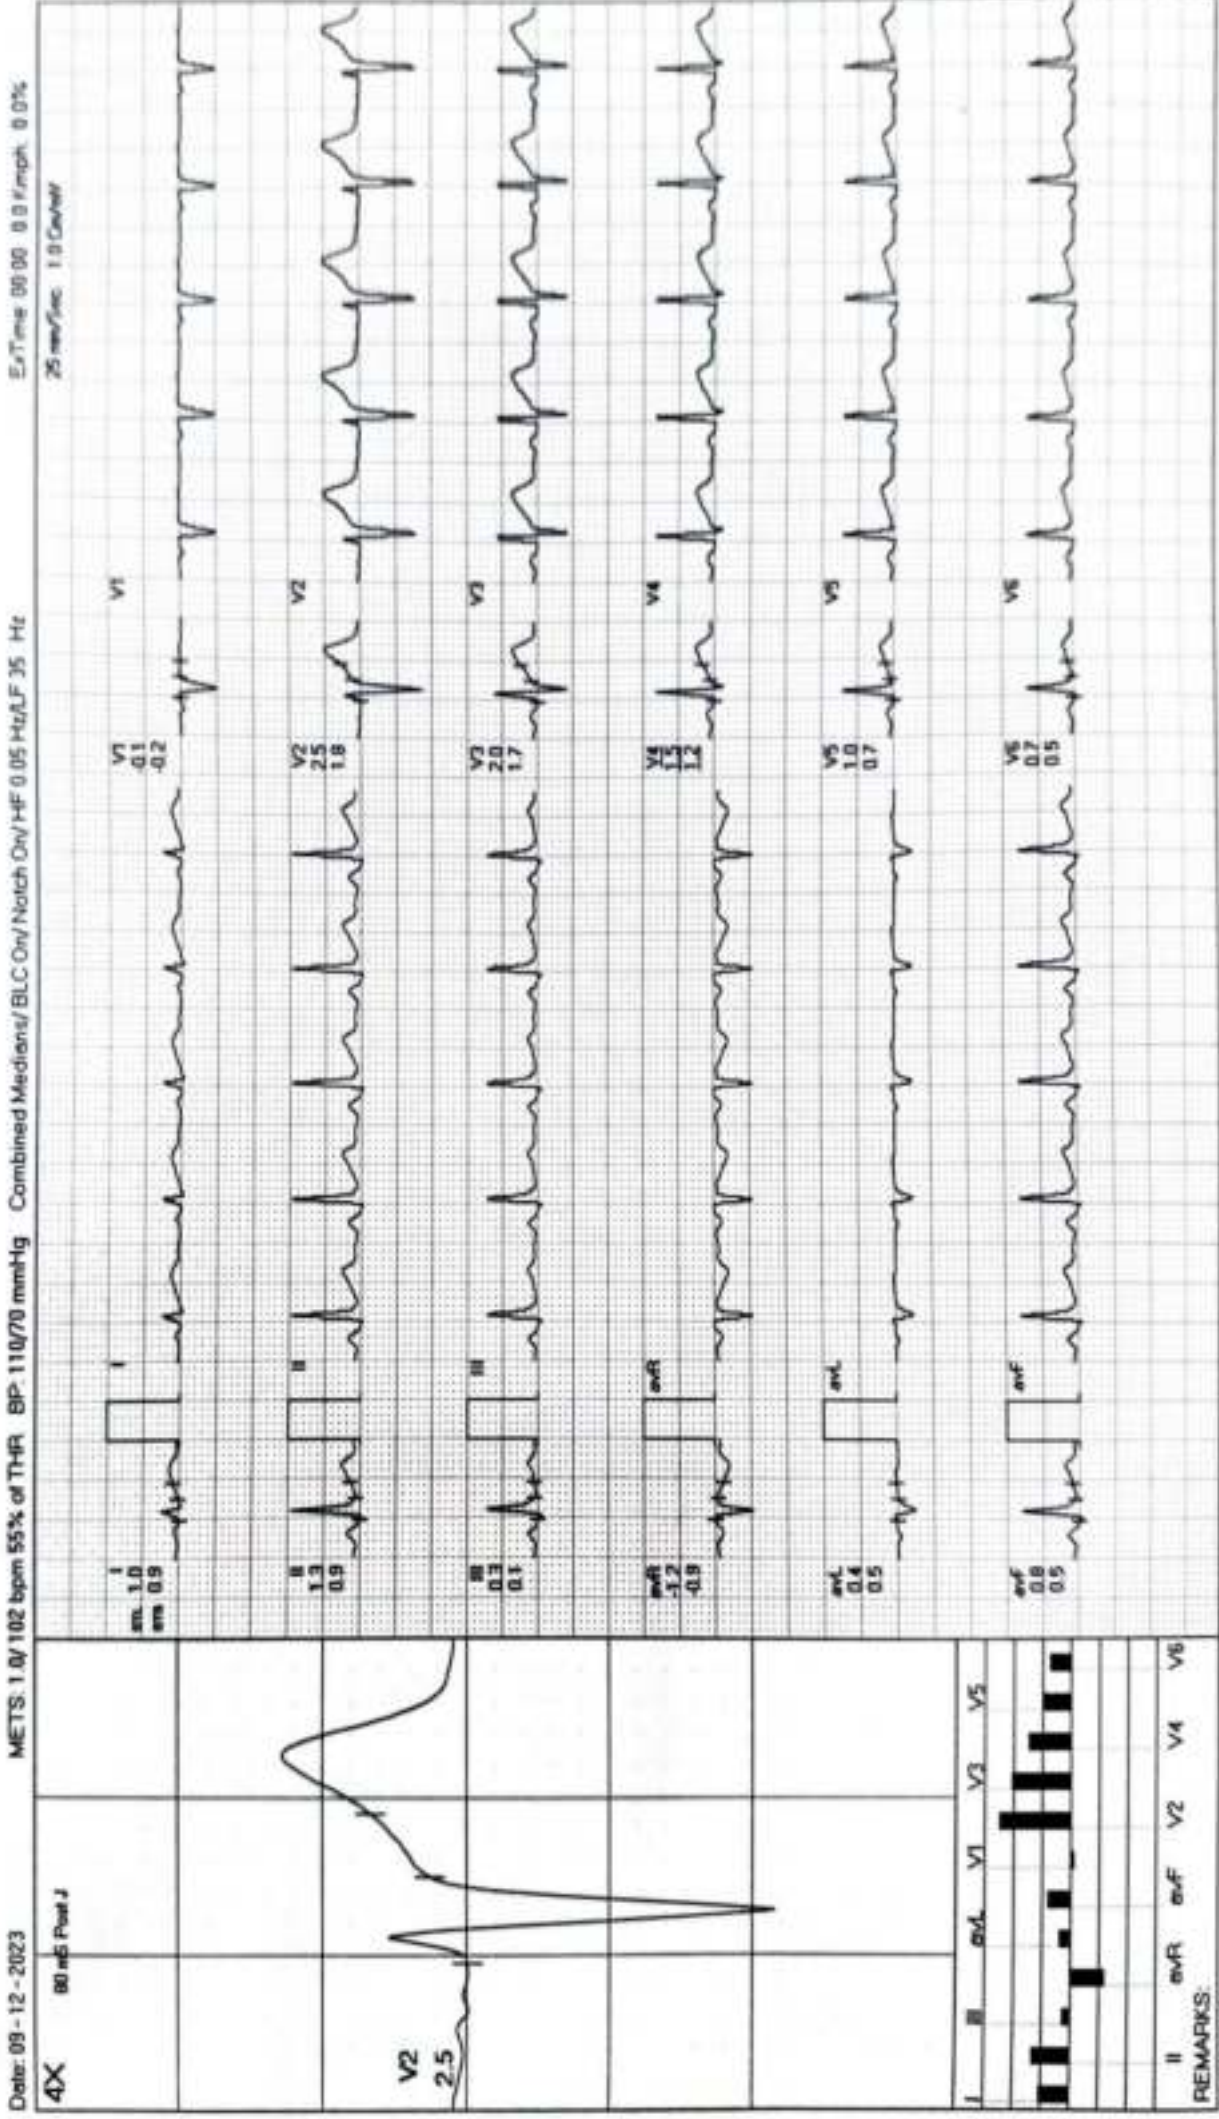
Date: 09-12-2023

4X

80 mS Post J

V2
2.5

METS: 1.0/ 102 bpm 55% of THR BP: 110/70 mmHg Combined Medians/ BLC On/ Notch On/ HF 0.05 Hz/LF 35 Hz

ExTime: 00:00 0.0 Kmph 0.0%

25 mm/Sec 1.0 Cm/mV

I
sm 1.0
em 0.9

I

II
1.3
0.9

II

III
0.3
0.1

III

aVR
-1.2
-0.9

aVR

aVL
0.4
0.5

aVL

aVF
0.8
0.5

aVF

V1
-0.1
-0.2

V1

V2
2.5
1.8

V2

V3
2.0
1.7

V3

V4
1.3
1.2

V4

V5
1.0
0.7

V5

V6
0.7
0.5

V6

I III aVL V1 V3 V5

II aVR aVF V2 V4 V6

REMARKS: